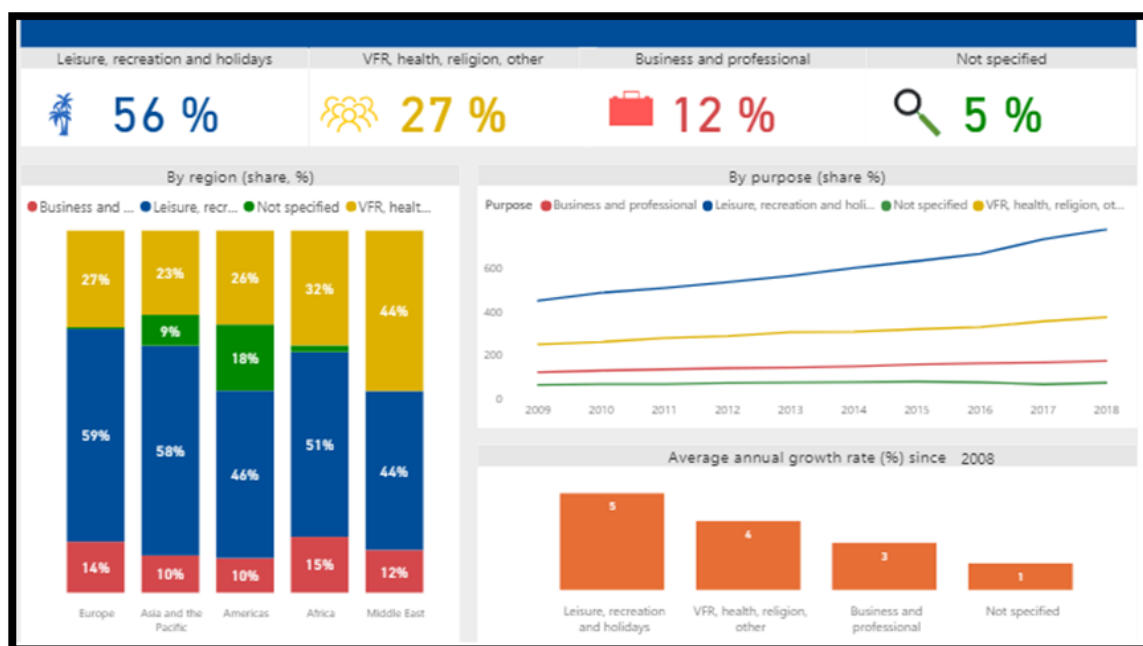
Leisure, recreation and holidays
56 %

VFR, health, religion, other
27 %

Business and professional
12 %

Not specified
5 %

By region (share, %)

Business and ... Leisure, recr... Not specified VFR, healt...

| | Europe | Asia and the Pacific | Americas | Africa | Middle East |
|---|---|---|---|---|---|
| VFR | 27% | 23% | 26% | 32% | 44% |
| Not specified | | 9% | 18% | | |
| Leisure | 59% | 58% | 46% | 51% | 44% |
| Business | 14% | 10% | 10% | 15% | 12% |

By purpose (share %)

Purpose Business and professional Leisure, recreation and holi... Not specified VFR, health, religion, ot...

600
400
200
0

2009 2010 2011 2012 2013 2014 2015 2016 2017 2018

Average annual growth rate (%) since 2008

| Leisure, recreation and holidays | VFR, health, religion, other | Business and professional | Not specified |
|---|---|---|---|
| 5 | 4 | 3 | 1 |